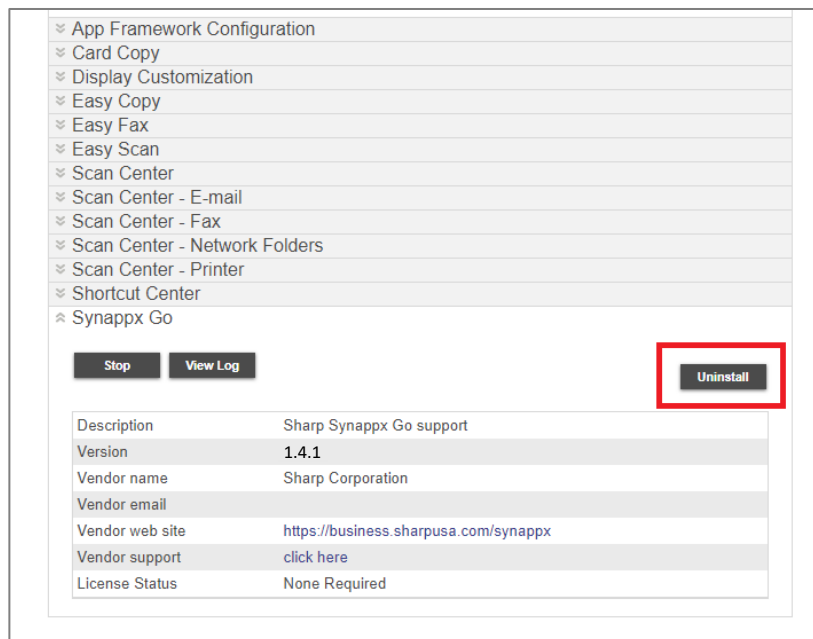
App Framework Configuration
Card Copy
Display Customization
Easy Copy
Easy Fax
Easy Scan
Scan Center
Scan Center - E-mail
Scan Center - Fax
Scan Center - Network Folders
Scan Center - Printer
Shortcut Center
Synappx Go

Stop View Log Uninstall

| Description | Sharp Synappx Go support |
|---|---|
| Version | 1.4.1 |
| Vendor name | Sharp Corporation |
| Vendor email | |
| Vendor web site | https://business.sharpusa.com/synappx |
| Vendor support | click here |
| License Status | None Required |